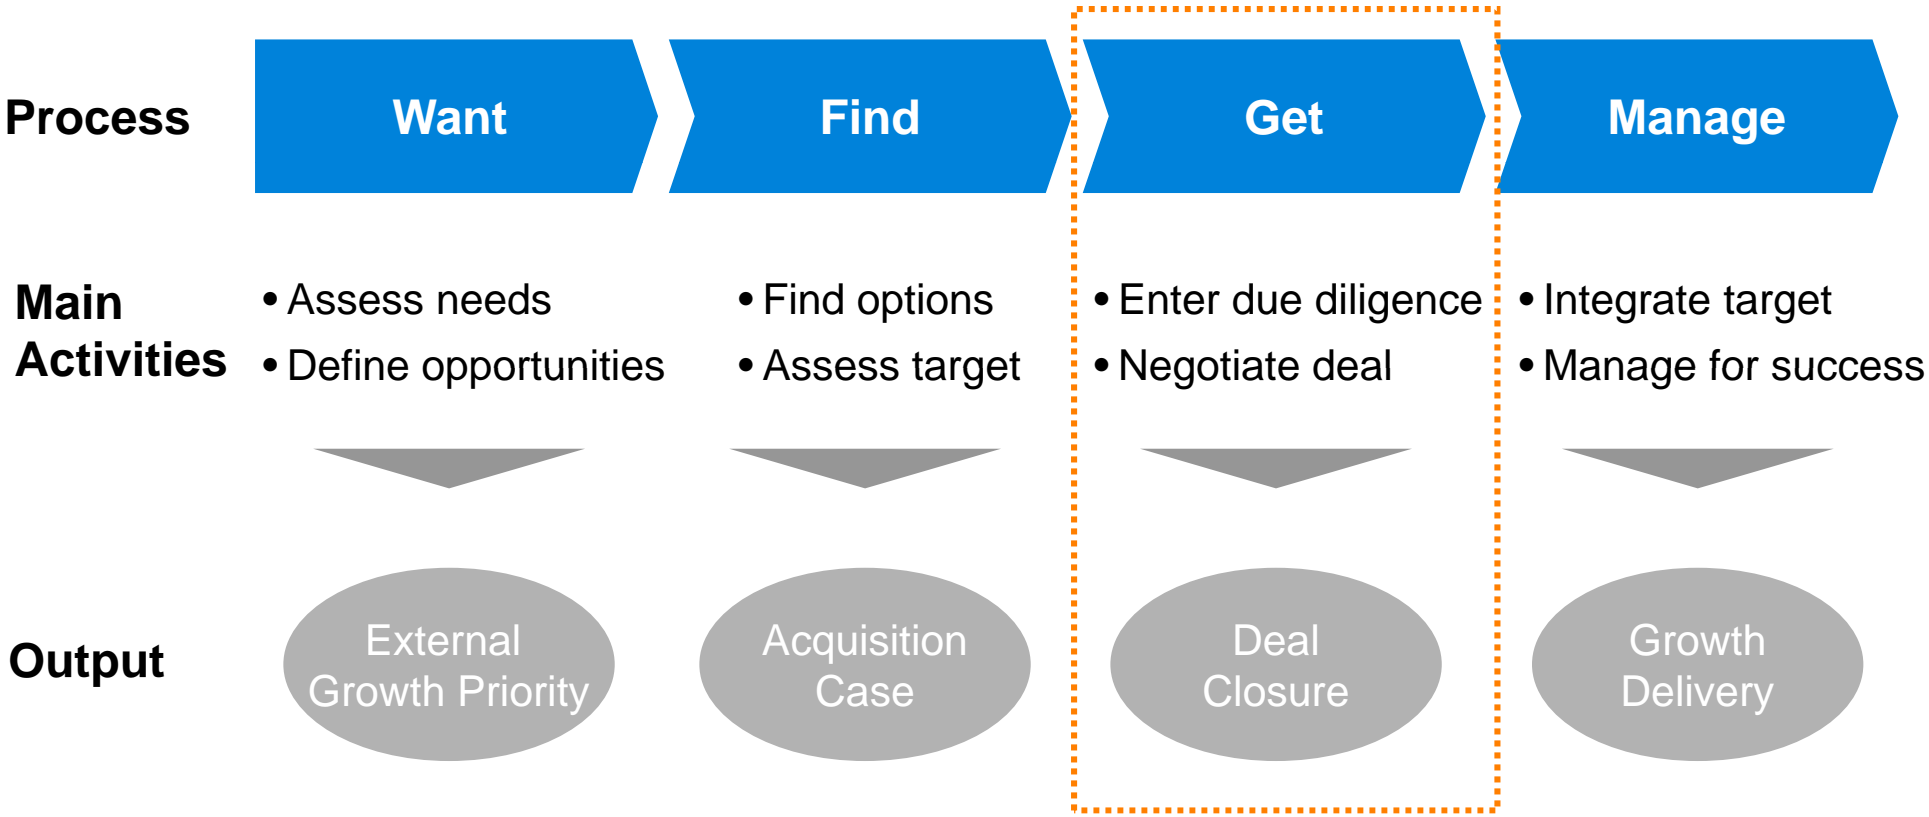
Process

Want

Find

Get

Manage

Main Activities

• Assess needs
• Define opportunities

• Find options
• Assess target

• Enter due diligence
• Negotiate deal

• Integrate target
• Manage for success

Output

External Growth Priority

Acquisition Case

Deal Closure

Growth Delivery